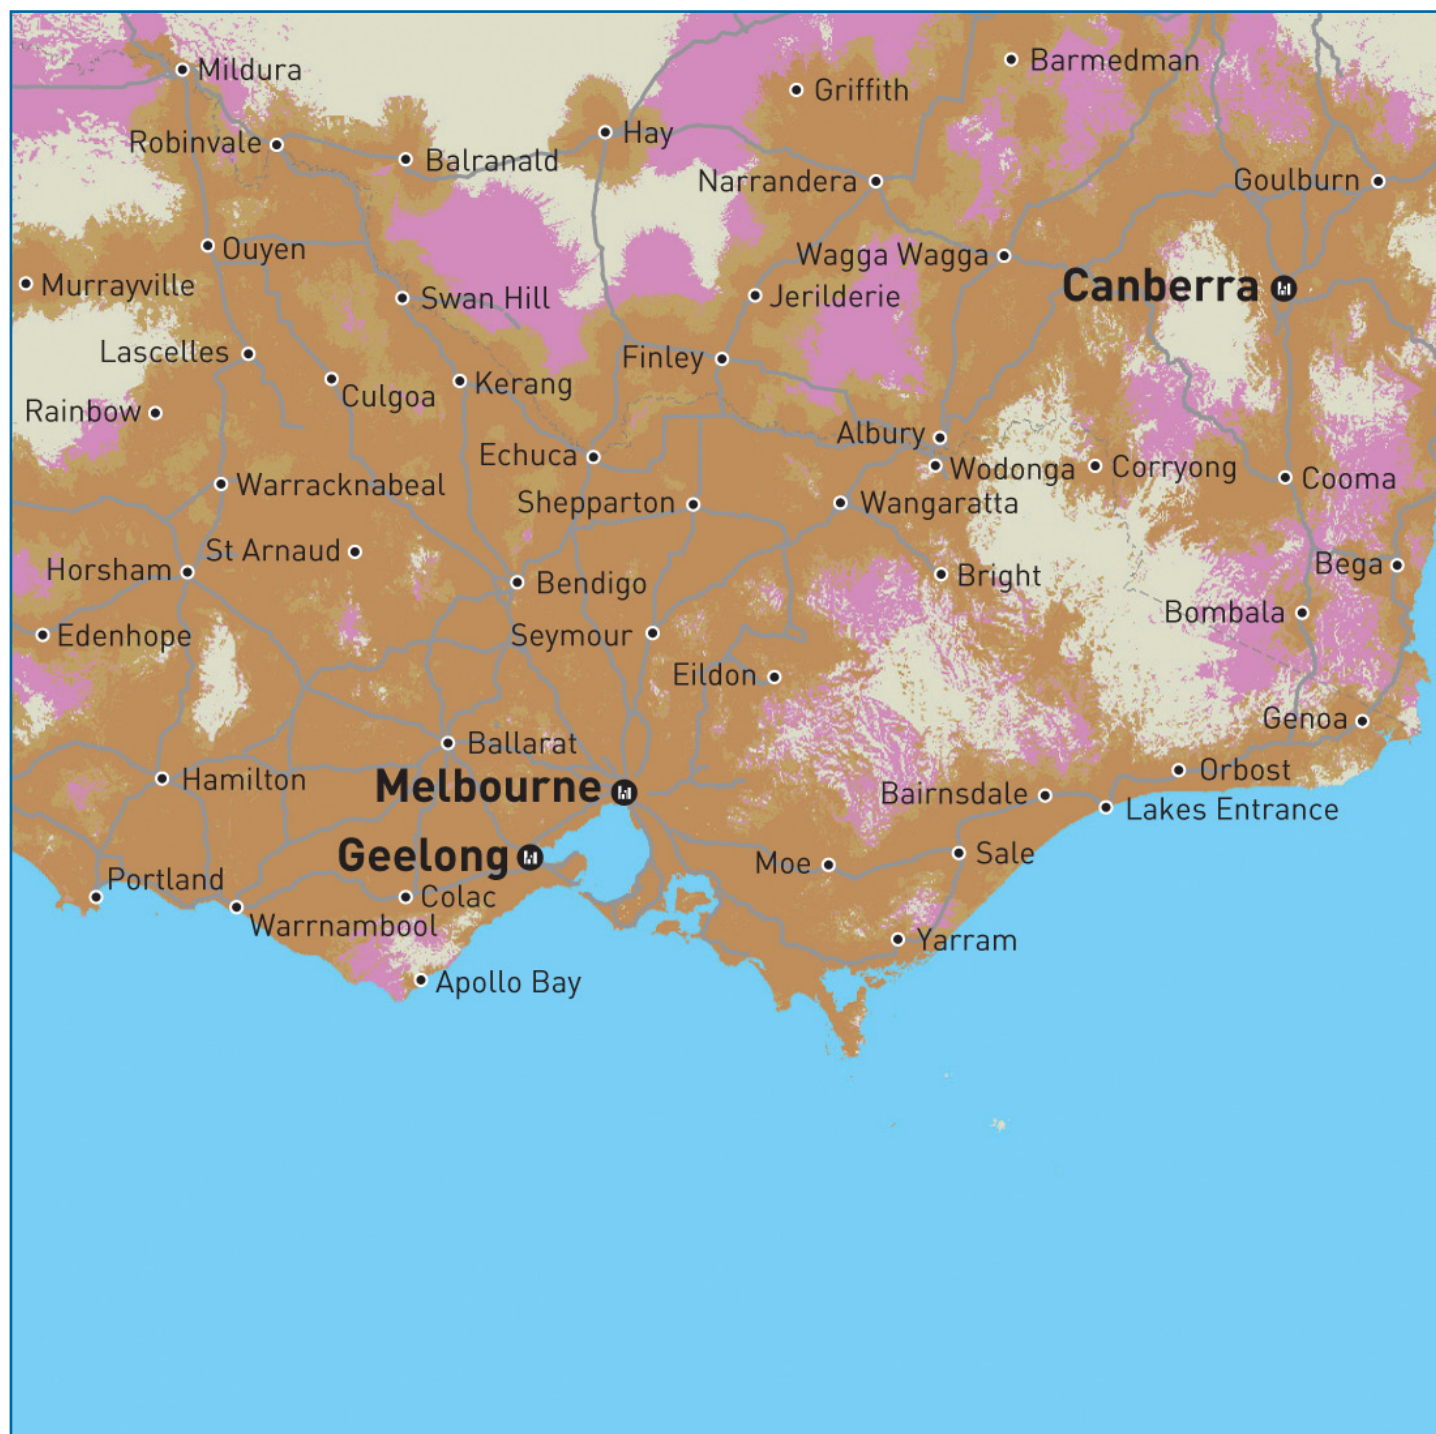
Mildura
Barmedman
Griffith
Robinvale
Hay
Balranald
Narrandera
Goulburn
Ouyen
Wagga Wagga
Canberra
Murrayville
Swan Hill
Jerilderie
Lascelles
Finley
Culgoa
Kerang
Rainbow
Albury
Echuca
Wodonga
Corryong
Cooma
Warracknabeal
Shepparton
Wangaratta
St Arnaud
Horsham
Bendigo
Bright
Bega
Bombala
Edenhope
Seymour
Eildon
Genoa
Ballarat
Orbost
Hamilton
Melbourne
Bairnsdale
Lakes Entrance
Geelong
Sale
Moe
Portland
Colac
Warrnambool
Yarram
Apollo Bay